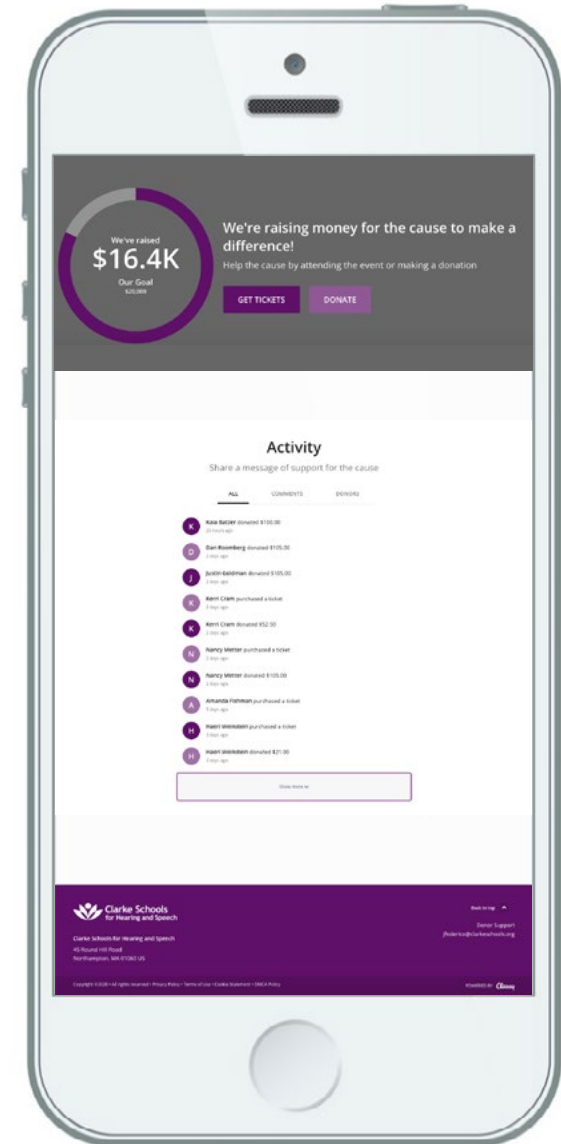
We've raised
$16.4K
Our Goal
$20,000

We're raising money for the cause to make a difference!
Help the cause by attending the event or making a donation

GET TICKETS
DONATE

Activity
Share a message of support for the cause

ALL
COMMENTS
DONORS

K Kala Batzer donated $100.00
20 hours ago

D Dan Roomberg donated $105.00
2 days ago

J Justin Goldman donated $105.00
2 days ago

K Kerri Cram purchased a ticket
3 days ago

K Kerri Cram donated $52.50
3 days ago

N Nancy Metter purchased a ticket
3 days ago

N Nancy Metter donated $105.00
3 days ago

A Amanda Fishman purchased a ticket
3 days ago

H Haeri Weinstein purchased a ticket
3 days ago

H Haeri Weinstein donated $21.00
3 days ago

Show more

Clarke Schools for Hearing and Speech

Clarke Schools for Hearing and Speech
45 Round Hill Road
Northampton, MA 01060 US

Back to top

Donor Support
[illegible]@clarkeschools.org

Copyright ©2020 • All rights reserved • Privacy Policy • Terms of Use • Cookie Statement • DMCA Policy

POWERED BY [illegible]